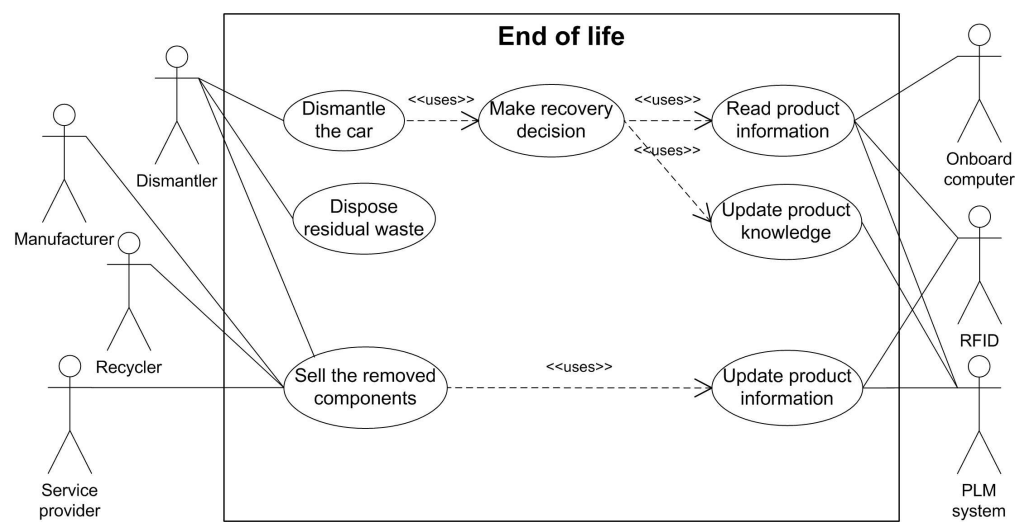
End of life

Dismantler

Manufacturer

Recycler

Service provider

Dismantle the car

<<uses>>

Make recovery decision

<<uses>>

Read product information

<<uses>>

Update product knowledge

Dispose residual waste

Sell the removed components

<<uses>>

Update product information

Onboard computer

RFID

PLM system